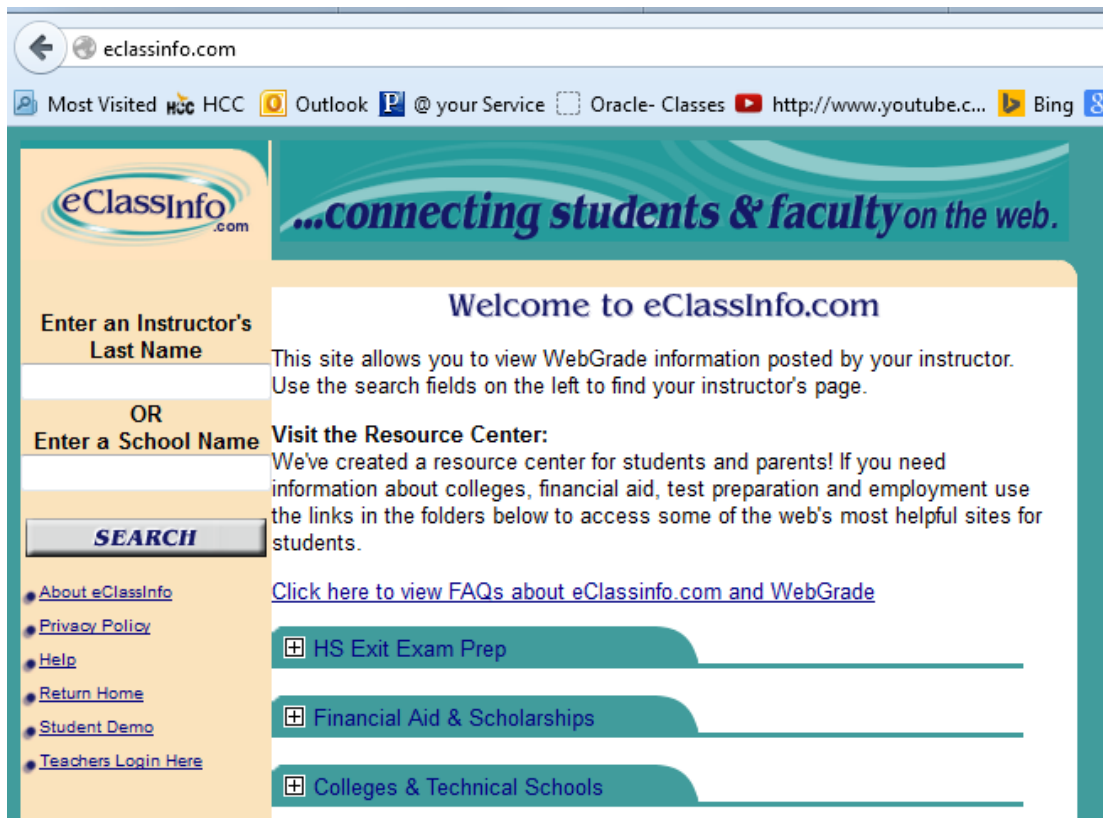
eclassinfo.com

Most Visited HCC HCC Outlook @ your Service Oracle- Classes http://www.youtube.c... Bing

eClassInfo.com

...connecting students & faculty on the web.

Enter an Instructor's Last Name

OR

Enter a School Name

SEARCH

About eClassInfo
Privacy Policy
Help
Return Home
Student Demo
Teachers Login Here

Welcome to eClassInfo.com

This site allows you to view WebGrade information posted by your instructor. Use the search fields on the left to find your instructor's page.

Visit the Resource Center:
We've created a resource center for students and parents! If you need information about colleges, financial aid, test preparation and employment use the links in the folders below to access some of the web's most helpful sites for students.

Click here to view FAQs about eClassinfo.com and WebGrade

⊞ HS Exit Exam Prep

⊞ Financial Aid & Scholarships

⊞ Colleges & Technical Schools